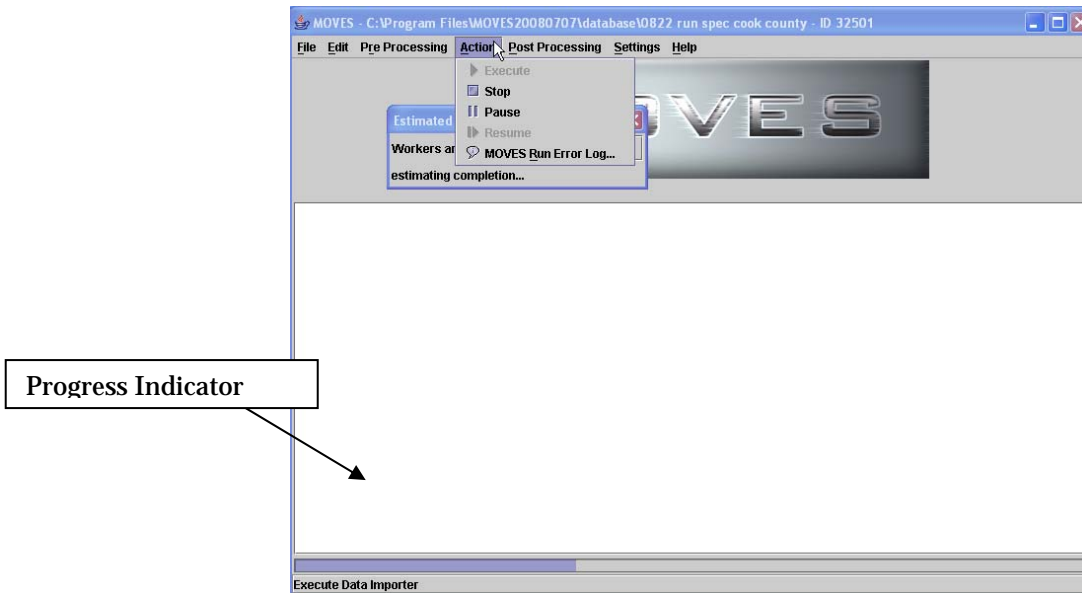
MOVES - C:\Program Files\MOVES20080707\database\0822 run spec cook county - ID 32501

File Edit Pre Processing Action Post Processing Settings Help

Execute
Stop
Pause
Resume
MOVES Run Error Log...

Estimated
Workers ar
estimating completion...

VES

Progress Indicator

Execute Data Importer